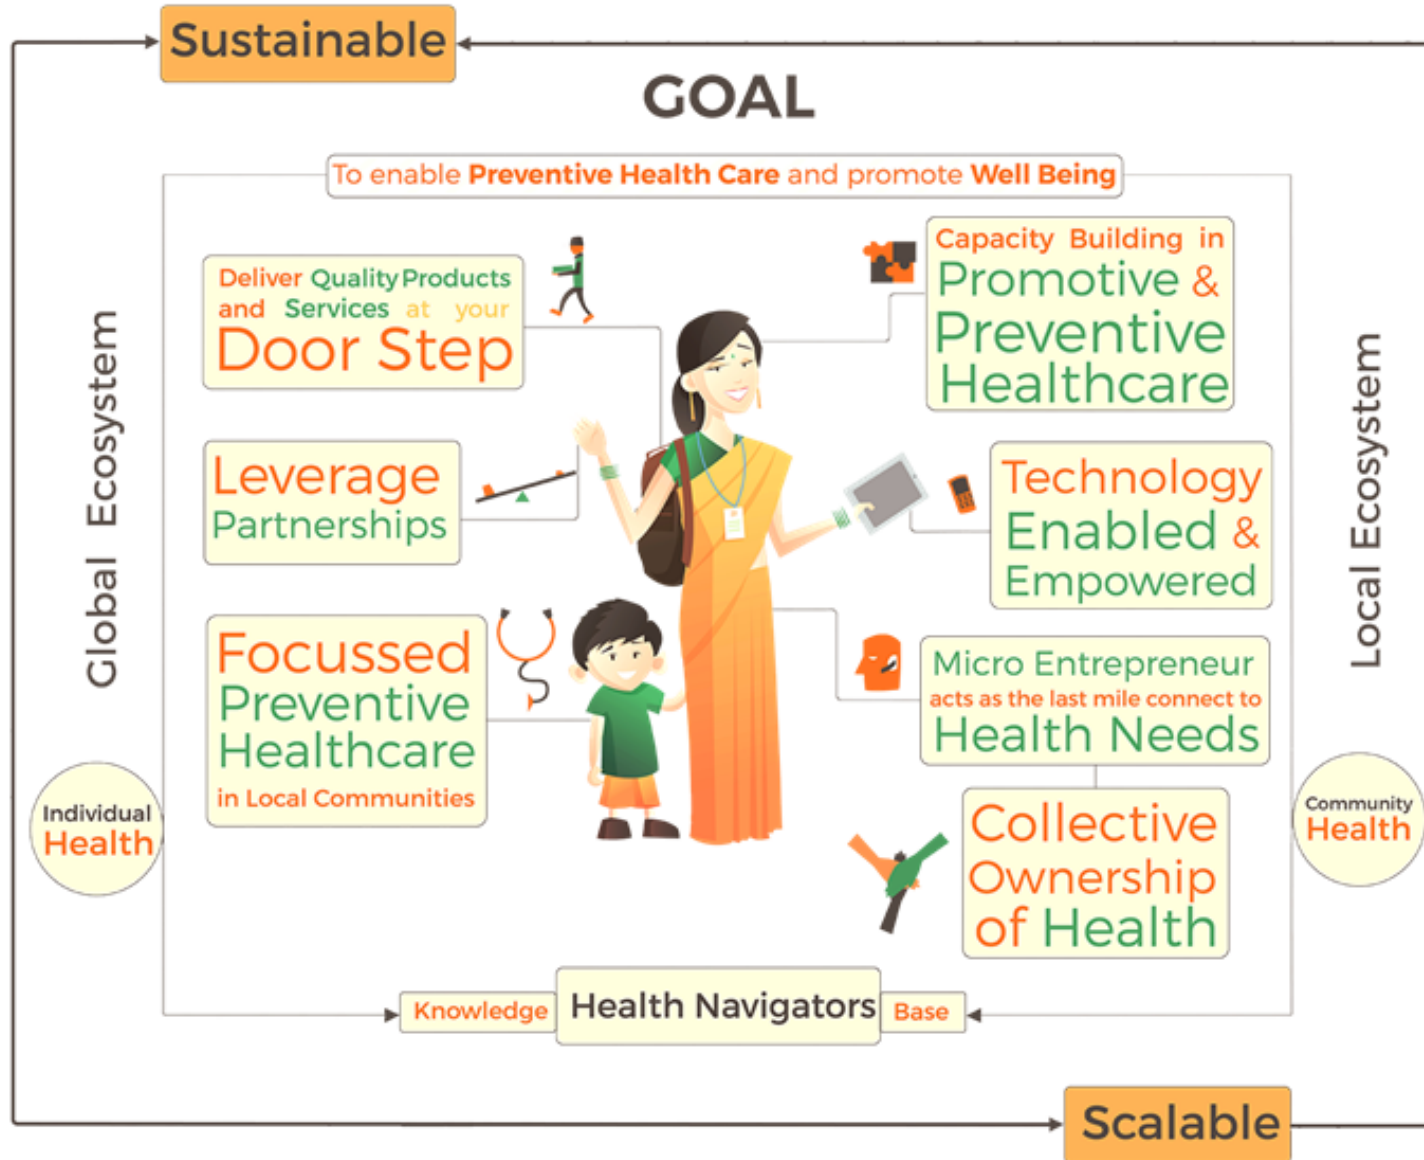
Sustainable

GOAL

To enable Preventive Health Care and promote Well Being

Deliver Quality Products and Services at your Door Step

Capacity Building in Promotive & Preventive Healthcare

Leverage Partnerships

Technology Enabled & Empowered

Global Ecosystem

Local Ecosystem

Focussed Preventive Healthcare in Local Communities

Micro Entrepreneur acts as the last mile connect to Health Needs

Individual Health

Community Health

Collective Ownership of Health

Knowledge Health Navigators Base

Scalable